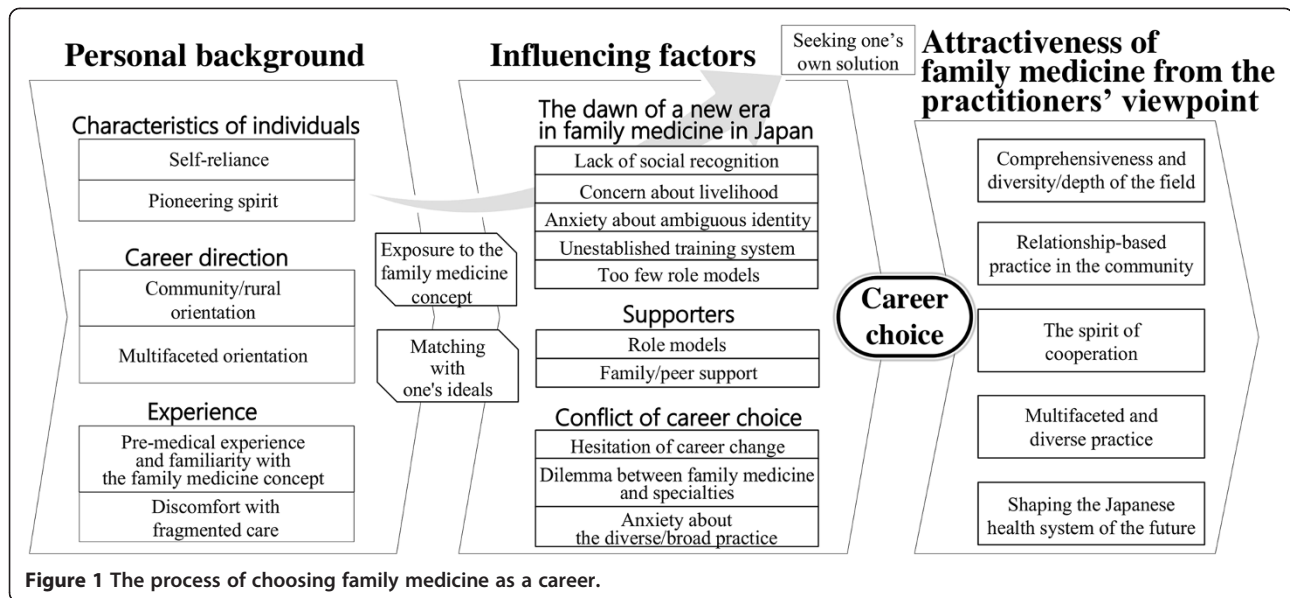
Personal background

Characteristics of individuals

Self-reliance

Pioneering spirit

Career direction

Community/rural orientation

Multifaceted orientation

Experience

Pre-medical experience and familiarity with the family medicine concept

Discomfort with fragmented care

Exposure to the family medicine concept

Matching with one's ideals

Influencing factors

Seeking one's own solution

The dawn of a new era in family medicine in Japan

Lack of social recognition

Concern about livelihood

Anxiety about ambiguous identity

Unestablished training system

Too few role models

Supporters

Role models

Family/peer support

Conflict of career choice

Hesitation of career change

Dilemma between family medicine and specialties

Anxiety about the diverse/broad practice

Career choice

Attractiveness of family medicine from the practitioners' viewpoint

Comprehensiveness and diversity/depth of the field

Relationship-based practice in the community

The spirit of cooperation

Multifaceted and diverse practice

Shaping the Japanese health system of the future

Figure 1 The process of choosing family medicine as a career.